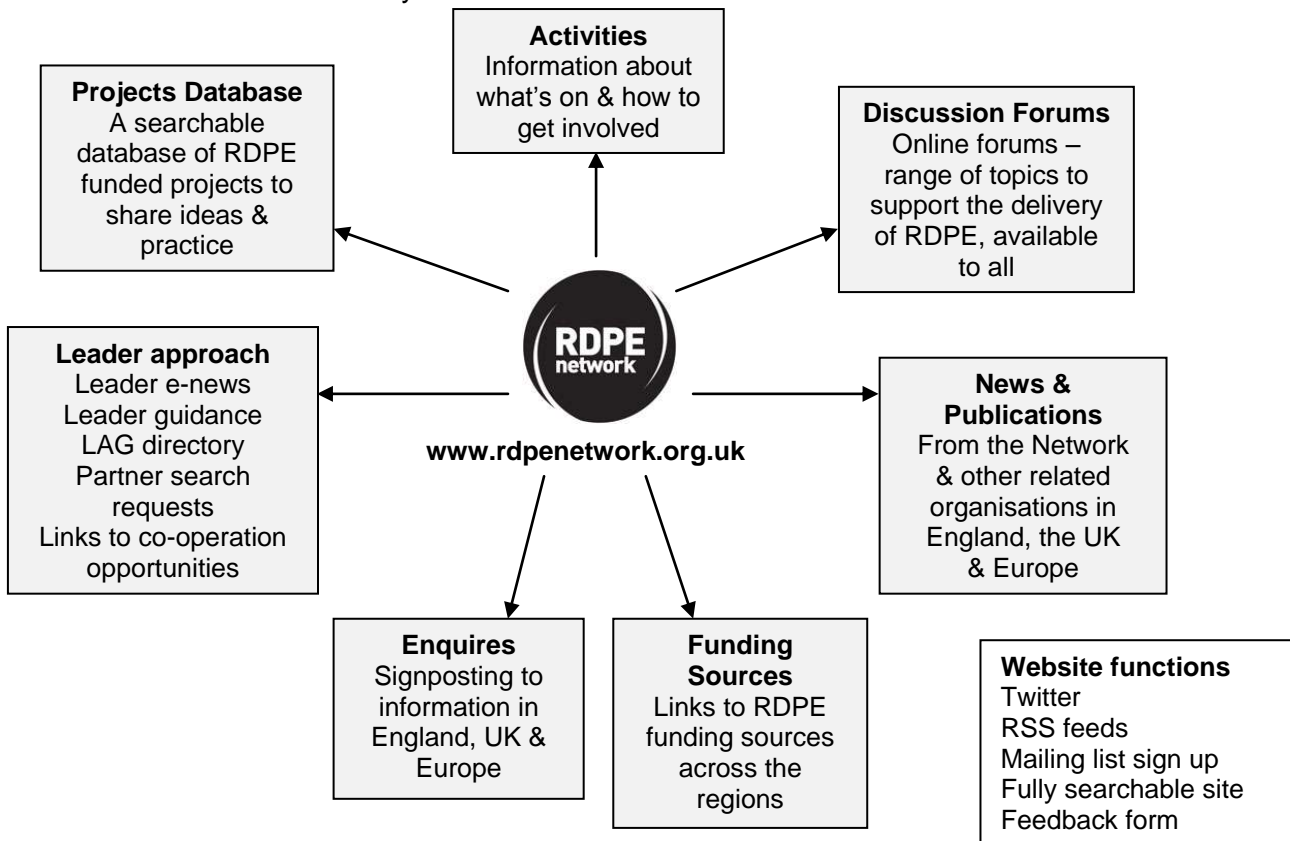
**Activities**
Information about what's on & how to get involved

**Projects Database**
A searchable database of RDPE funded projects to share ideas & practice

**Discussion Forums**
Online forums – range of topics to support the delivery of RDPE, available to all

RDPE network

**www.rdpenetwork.org.uk**

**Leader approach**
Leader e-news
Leader guidance
LAG directory
Partner search requests
Links to co-operation opportunities

**News & Publications**
From the Network & other related organisations in England, the UK & Europe

**Enquires**
Signposting to information in England, UK & Europe

**Funding Sources**
Links to RDPE funding sources across the regions

**Website functions**
Twitter
RSS feeds
Mailing list sign up
Fully searchable site
Feedback form